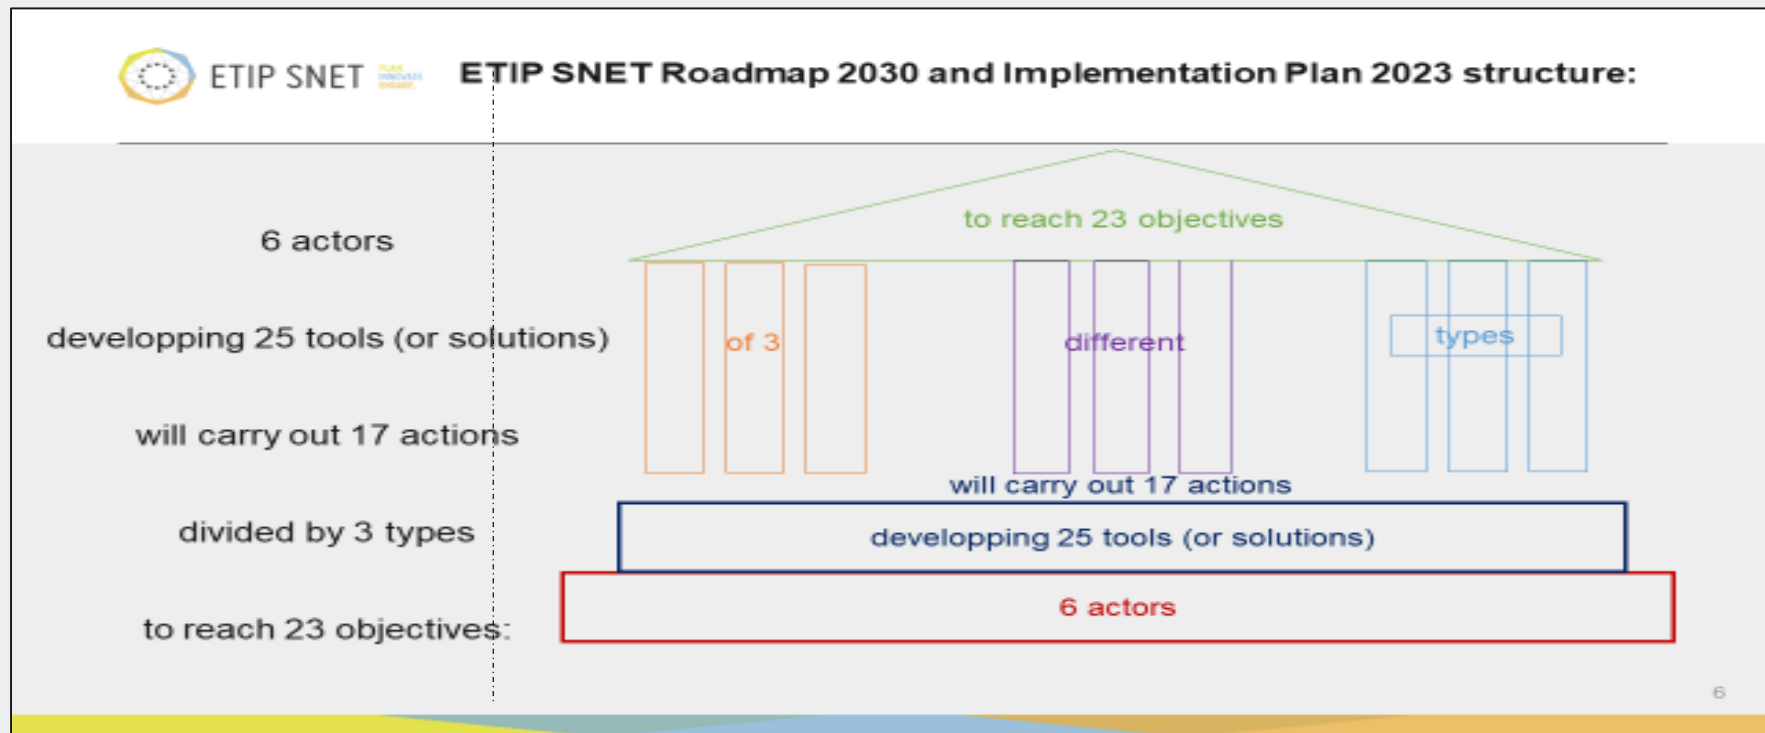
ETIP SNET

ETIP SNET Roadmap 2030 and Implementation Plan 2023 structure:

6 actors

developping 25 tools (or solutions)

will carry out 17 actions

divided by 3 types

to reach 23 objectives:

to reach 23 objectives

of 3

different

types

will carry out 17 actions

developping 25 tools (or solutions)

6 actors

6